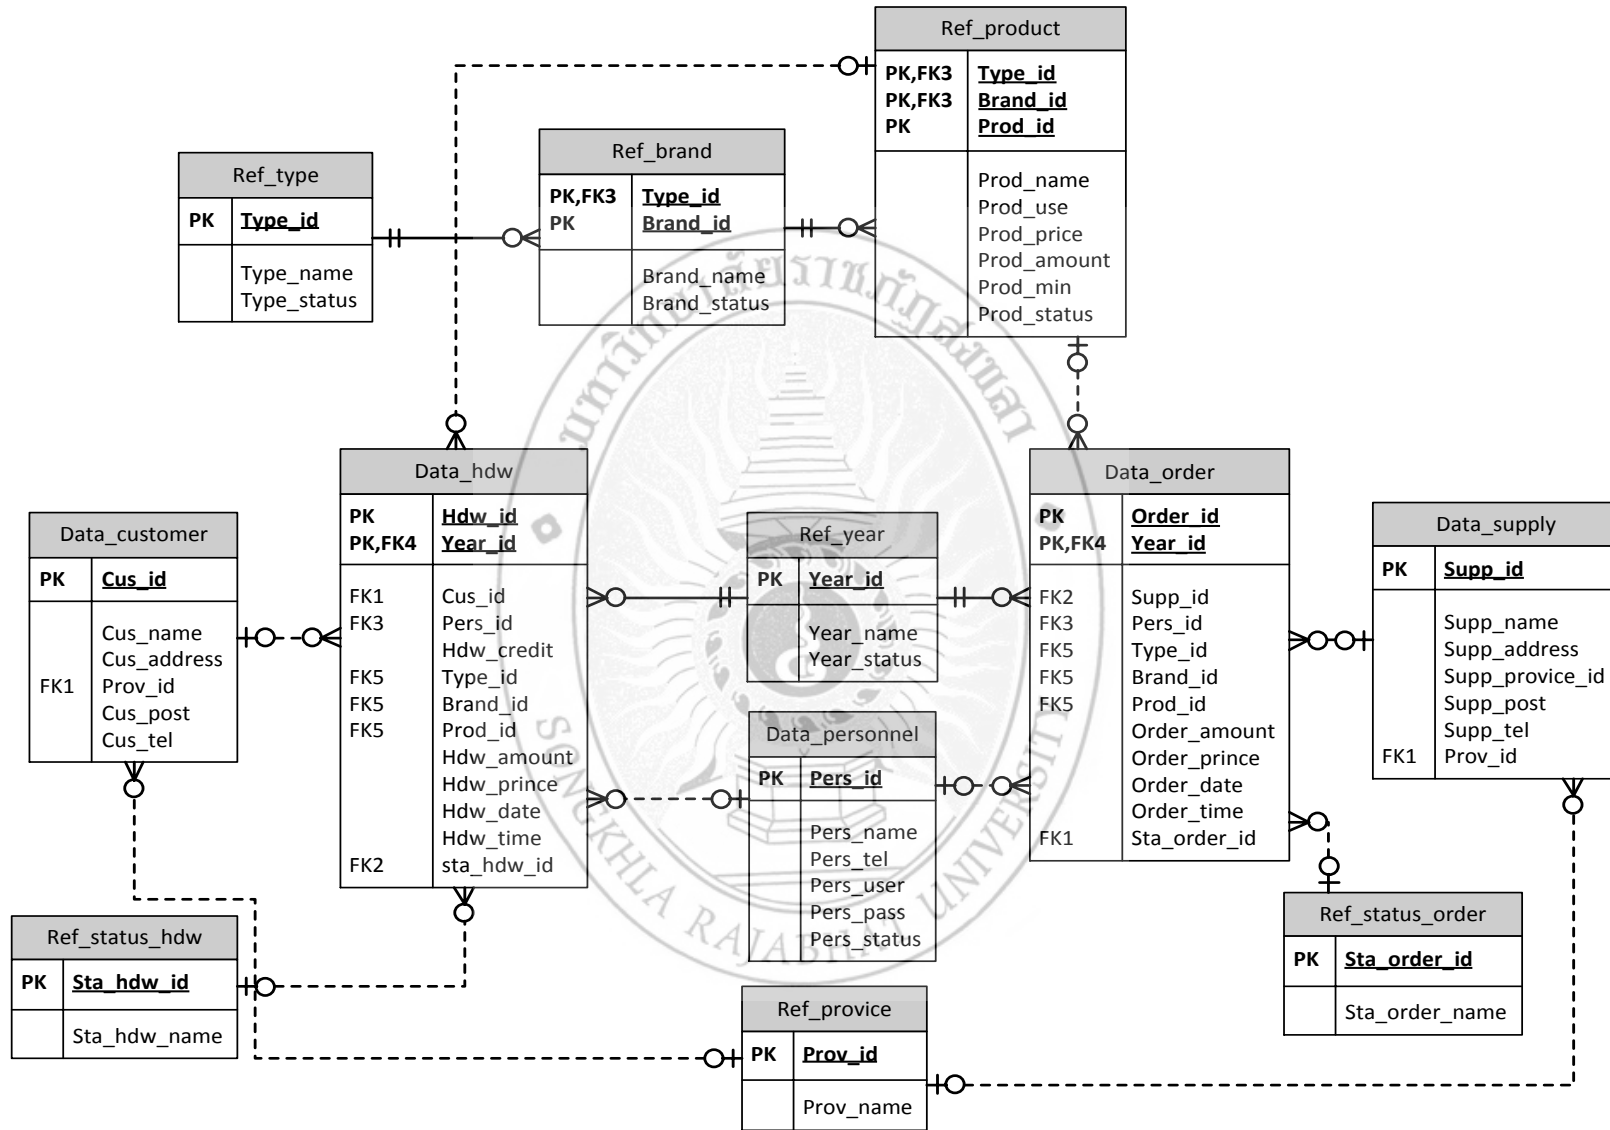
Ref_product

| PK,FK3 | Type_id |
|---|---|
| PK,FK3 | Brand_id |
| PK | Prod_id |
| | Prod_name<br>Prod_use<br>Prod_price<br>Prod_amount<br>Prod_min<br>Prod_status |

Ref_type

| PK | Type_id |
|---|---|
| | Type_name<br>Type_status |

Ref_brand

| PK,FK3 | Type_id |
|---|---|
| PK | Brand_id |
| | Brand_name<br>Brand_status |

Data_customer

| PK | Cus_id |
|---|---|
| | Cus_name |
| | Cus_address |
| FK1 | Prov_id |
| | Cus_post |
| | Cus_tel |

Data_hdw

| PK | Hdw_id |
|---|---|
| PK,FK4 | Year_id |
| FK1 | Cus_id |
| FK3 | Pers_id |
| | Hdw_credit |
| FK5 | Type_id |
| FK5 | Brand_id |
| FK5 | Prod_id |
| | Hdw_amount |
| | Hdw_prince |
| | Hdw_date |
| | Hdw_time |
| FK2 | sta_hdw_id |

Ref_year

| PK | Year_id |
|---|---|
| | Year_name<br>Year_status |

Data_personnel

| PK | Pers_id |
|---|---|
| | Pers_name<br>Pers_tel<br>Pers_user<br>Pers_pass<br>Pers_status |

Data_order

| PK | Order_id |
|---|---|
| PK,FK4 | Year_id |
| FK2 | Supp_id |
| FK3 | Pers_id |
| FK5 | Type_id |
| FK5 | Brand_id |
| FK5 | Prod_id |
| | Order_amount |
| | Order_prince |
| | Order_date |
| | Order_time |
| FK1 | Sta_order_id |

Data_supply

| PK | Supp_id |
|---|---|
| | Supp_name |
| | Supp_address |
| | Supp_provice_id |
| | Supp_post |
| | Supp_tel |
| FK1 | Prov_id |

Ref_status_hdw

| PK | Sta_hdw_id |
|---|---|
| | Sta_hdw_name |

Ref_provice

| PK | Prov_id |
|---|---|
| | Prov_name |

Ref_status_order

| PK | Sta_order_id |
|---|---|
| | Sta_order_name |

SONGKHLA RAJABHAT UNIVERSITY